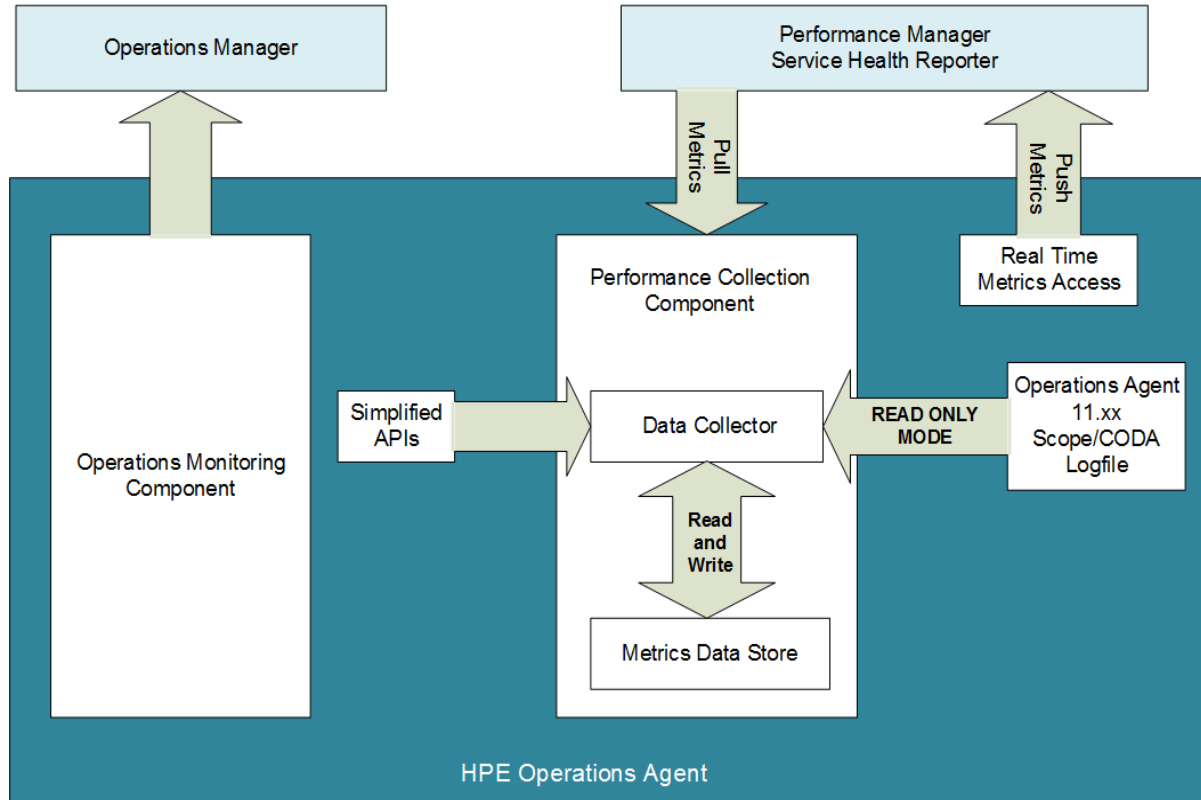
Operations Manager

Performance Manager
Service Health Reporter

Pull Metrics

Push Metrics

Real Time Metrics Access

Performance Collection Component

Operations Monitoring Component

Simplified APIs

Data Collector

READ ONLY MODE

Operations Agent 11.xx Scope/CODA Logfile

Read and Write

Metrics Data Store

HPE Operations Agent